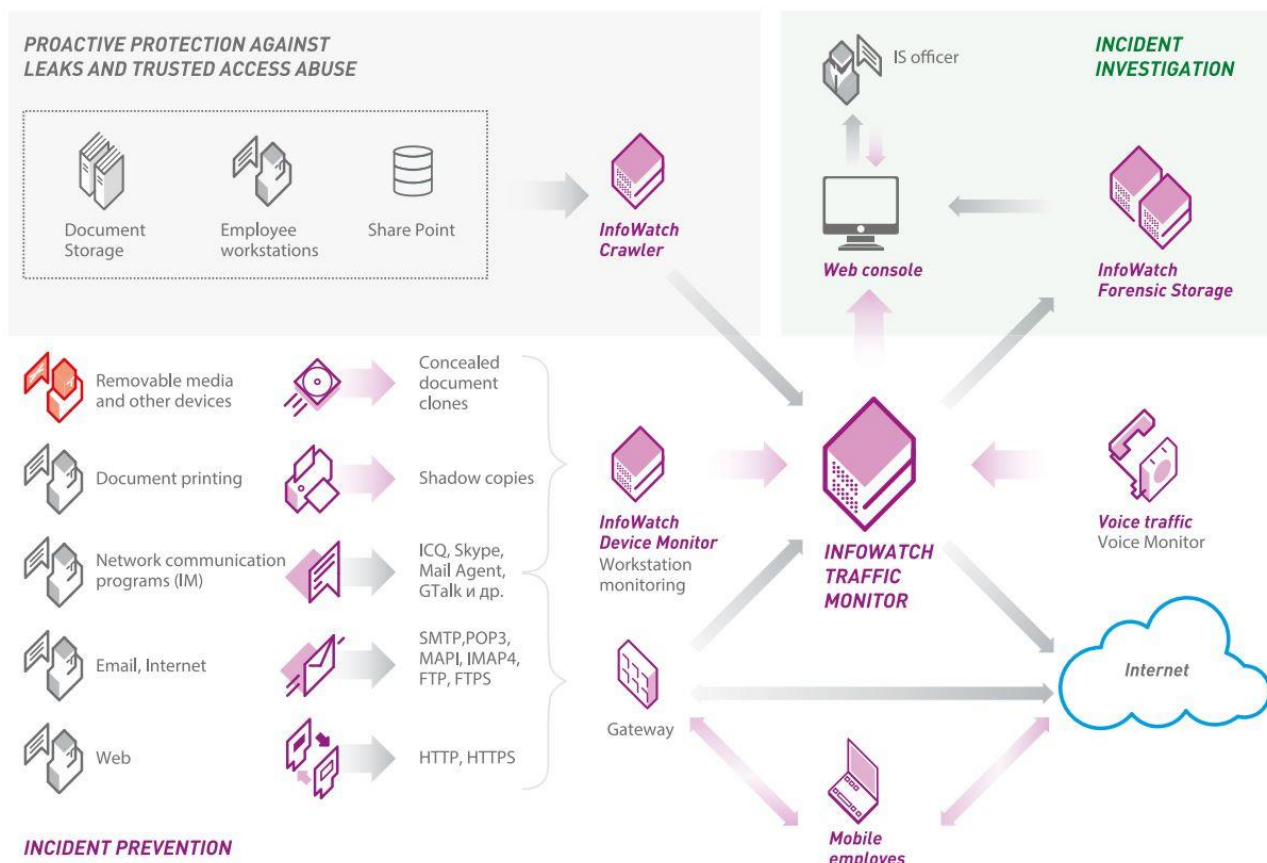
PROACTIVE PROTECTION AGAINST LEAKS AND TRUSTED ACCESS ABUSE

Document Storage

Employee workstations

Share Point

InfoWatch Crawler

IS officer

INCIDENT INVESTIGATION

Web console

InfoWatch Forensic Storage

Removable media and other devices

Concealed document clones

Document printing

Shadow copies

Network communication programs (IM)

ICQ, Skype, Mail Agent, GTalk и др.

Email, Internet

SMTP,POP3, MAPI, IMAP4, FTP, FTPS

Web

HTTP, HTTPS

InfoWatch Device Monitor Workstation monitoring

INFOWATCH TRAFFIC MONITOR

Voice traffic Voice Monitor

Gateway

Internet

Mobile employes

INCIDENT PREVENTION